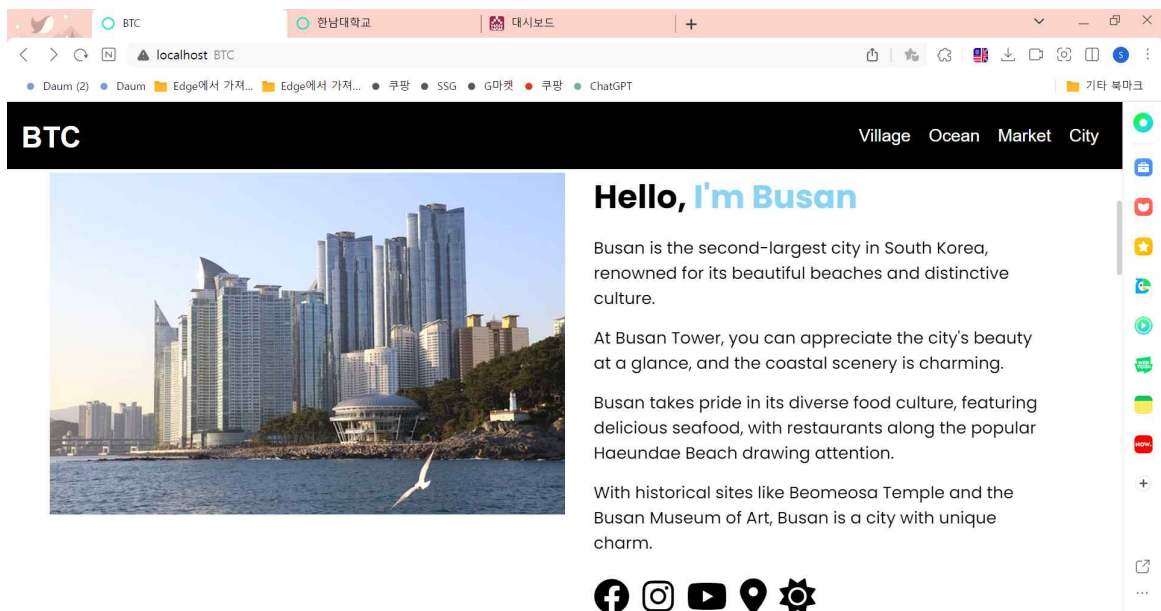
BTC
한남대학교
대시보드
+
localhost BTC
Daum (2) Daum Edge에서 가져... Edge에서 가져... 쿠팡 SSG G마켓 쿠팡 ChatGPT
기타 북마크
BTC
Village Ocean Market City

Hello, I'm Busan

Busan is the second-largest city in South Korea, renowned for its beautiful beaches and distinctive culture.

At Busan Tower, you can appreciate the city's beauty at a glance, and the coastal scenery is charming.

Busan takes pride in its diverse food culture, featuring delicious seafood, with restaurants along the popular Haeundae Beach drawing attention.

With historical sites like Beomeosa Temple and the Busan Museum of Art, Busan is a city with unique charm.

NOW.